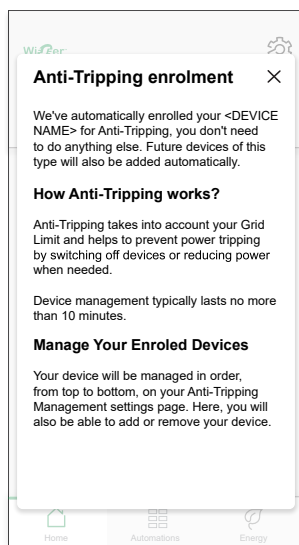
Wiser

Anti-Tripping enrolment ×

We've automatically enrolled your <DEVICE NAME> for Anti-Tripping, you don't need to do anything else. Future devices of this type will also be added automatically.

How Anti-Tripping works?

Anti-Tripping takes into account your Grid Limit and helps to prevent power tripping by switching off devices or reducing power when needed.

Device management typically lasts no more than 10 minutes.

Manage Your Enroled Devices

Your device will be managed in order, from top to bottom, on your Anti-Tripping Management settings page. Here, you will also be able to add or remove your device.

Home Automations Energy